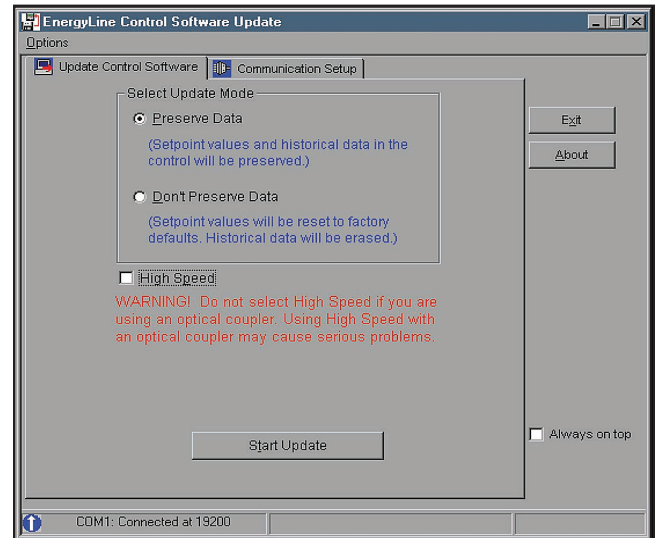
EnergyLine Control Software Update

Options

Update Control Software | Communication Setup

Select Update Mode

Preserve Data

(Setpoint values and historical data in the control will be preserved.)

Don't Preserve Data

(Setpoint values will be reset to factory defaults. Historical data will be erased.)

High Speed

WARNING! Do not select High Speed if you are using an optical coupler. Using High Speed with an optical coupler may cause serious problems.

Start Update

Exit

About

Always on top

COM1: Connected at 19200